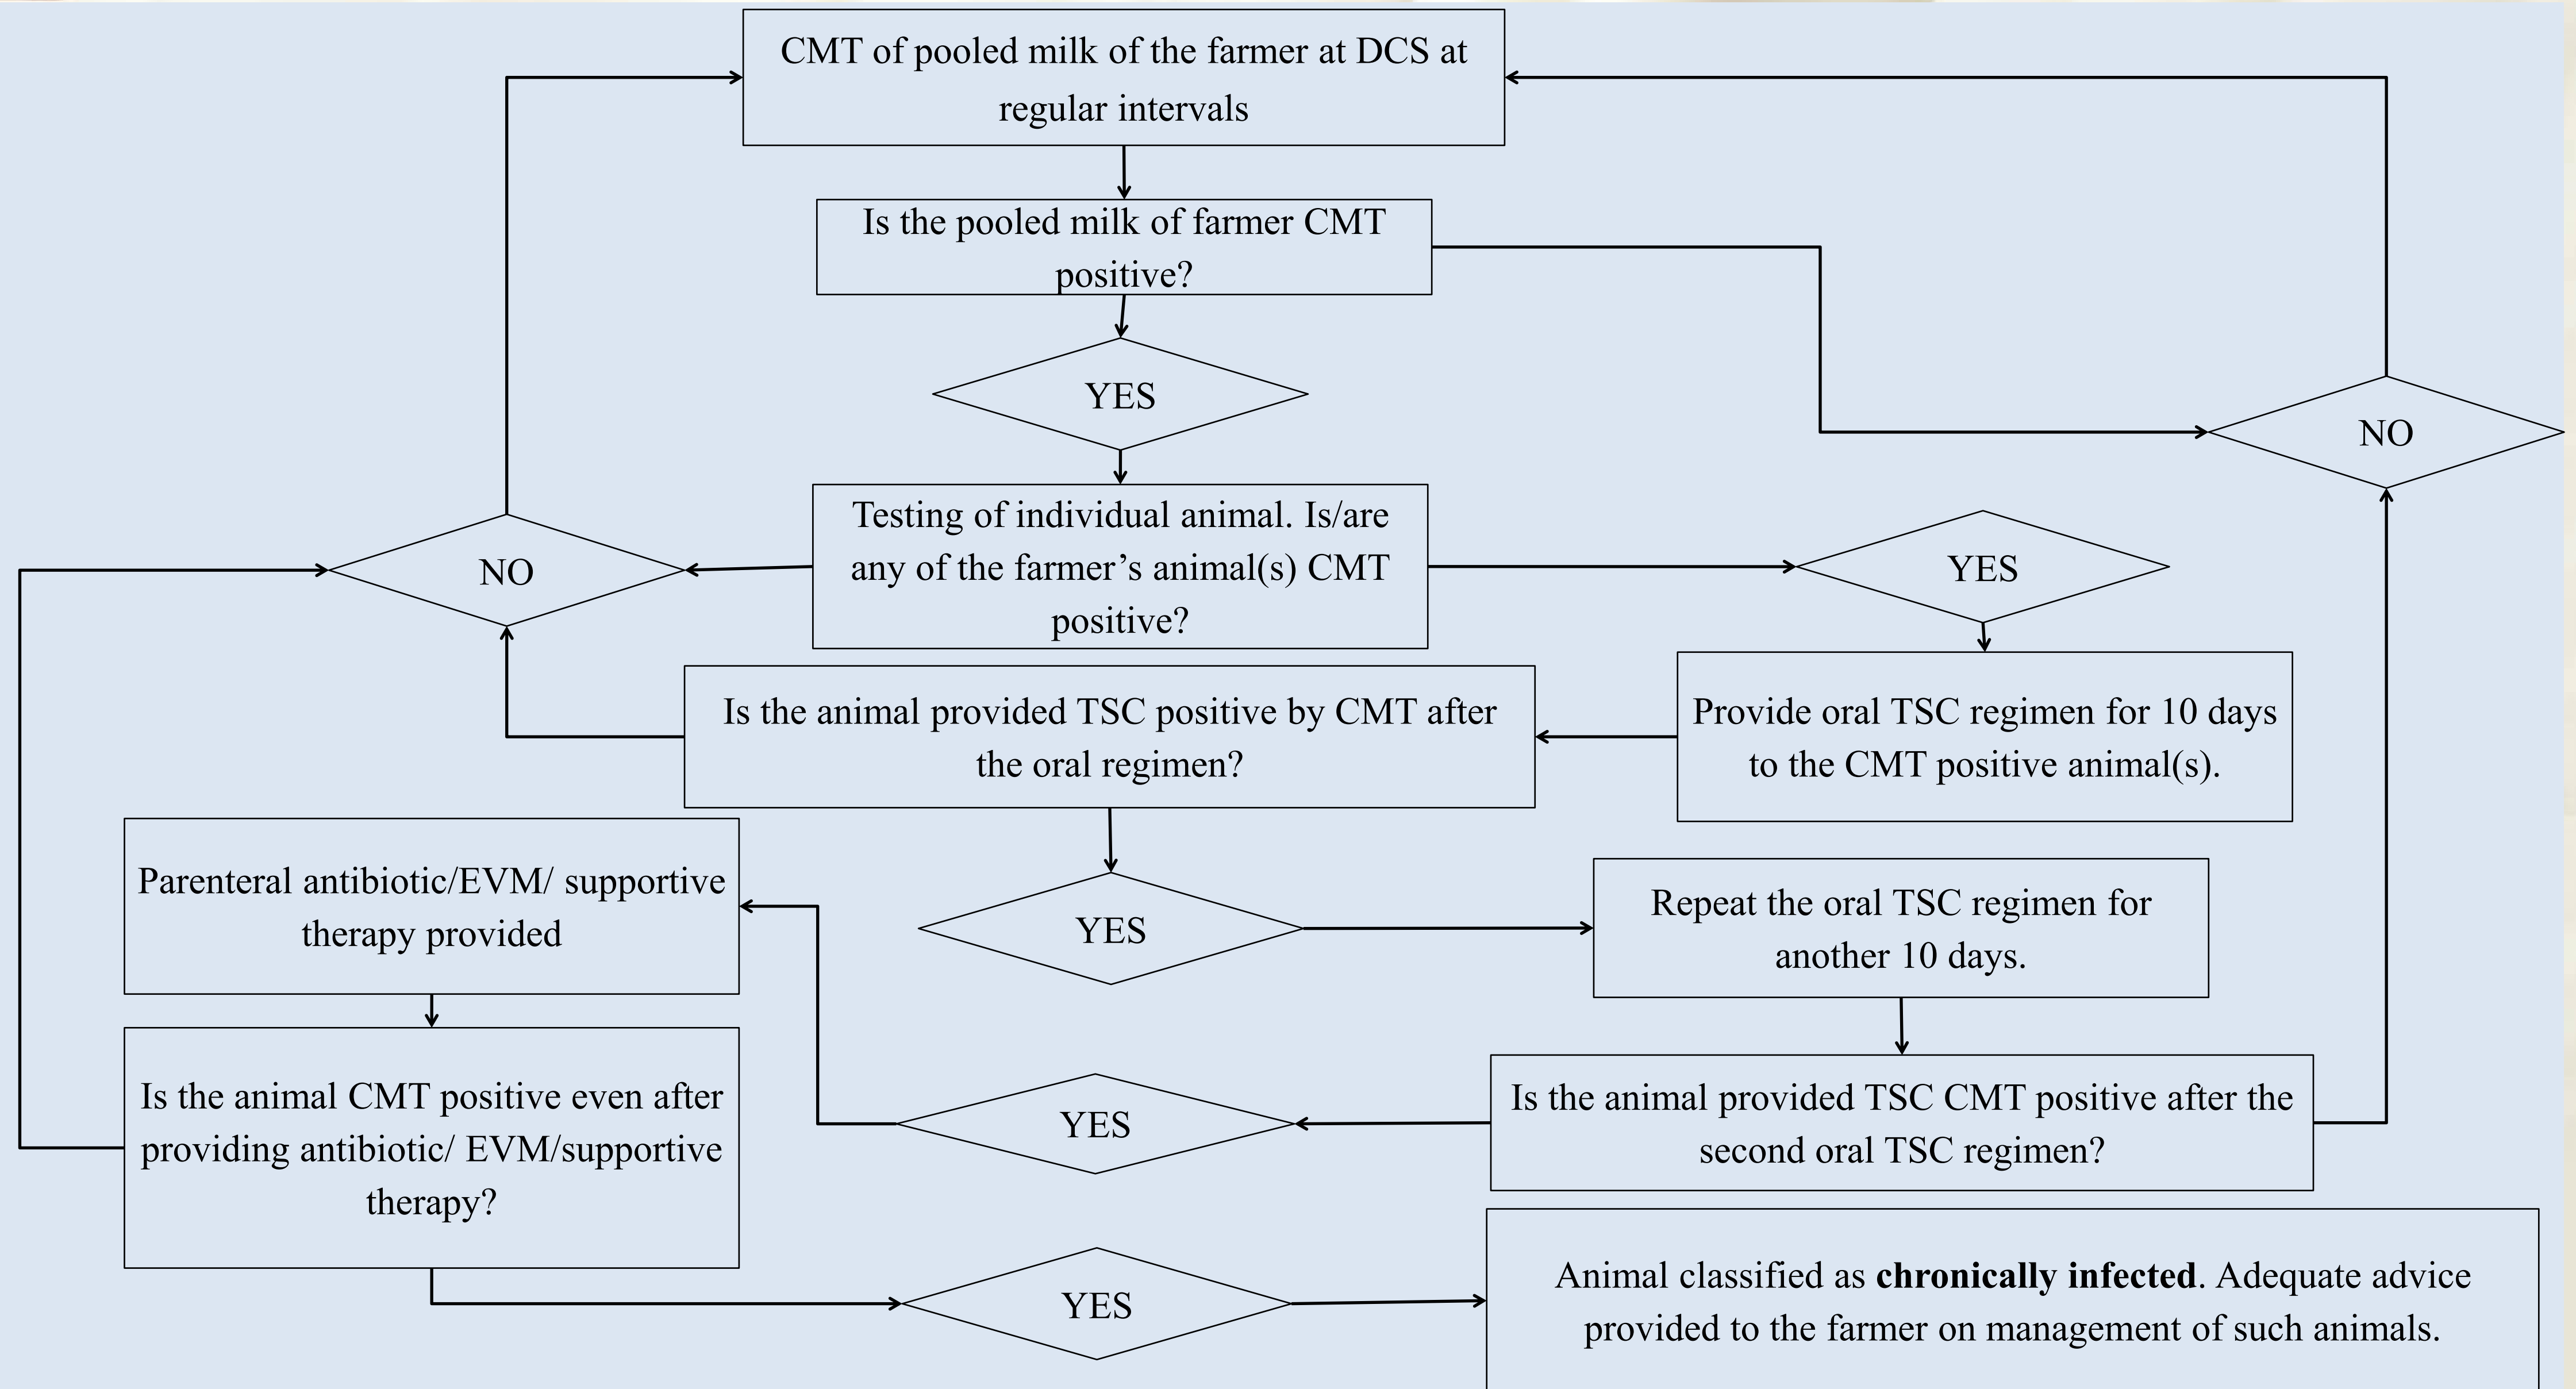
CMT of pooled milk of the farmer at DCS at regular intervals

Is the pooled milk of farmer CMT positive?

YES

NO

Testing of individual animal. Is/are any of the farmer’s animal(s) CMT positive?

NO

YES

Provide oral TSC regimen for 10 days to the CMT positive animal(s).

Is the animal provided TSC positive by CMT after the oral regimen?

Parenteral antibiotic/EVM/ supportive therapy provided

YES

Repeat the oral TSC regimen for another 10 days.

Is the animal CMT positive even after providing antibiotic/ EVM/supportive therapy?

YES

Is the animal provided TSC CMT positive after the second oral TSC regimen?

YES

Animal classified as **chronically infected**. Adequate advice provided to the farmer on management of such animals.